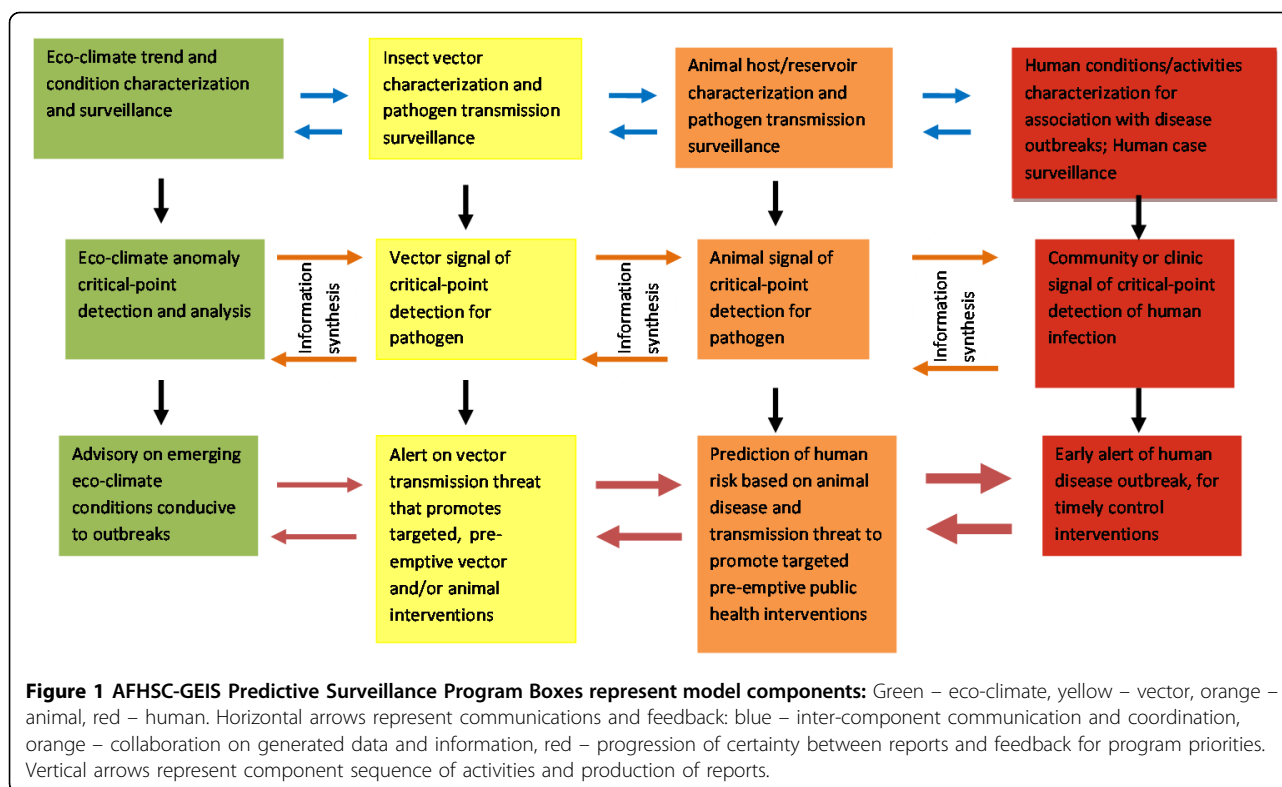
Eco-climate trend and condition characterization and surveillance

Insect vector characterization and pathogen transmission surveillance

Animal host/reservoir characterization and pathogen transmission surveillance

Human conditions/activities characterization for association with disease outbreaks; Human case surveillance

Eco-climate anomaly critical-point detection and analysis

Information synthesis

Vector signal of critical-point detection for pathogen

Information synthesis

Animal signal of critical-point detection for pathogen

Information synthesis

Community or clinic signal of critical-point detection of human infection

Advisory on emerging eco-climate conditions conducive to outbreaks

Alert on vector transmission threat that promotes targeted, pre-emptive vector and/or animal interventions

Prediction of human risk based on animal disease and transmission threat to promote targeted pre-emptive public health interventions

Early alert of human disease outbreak, for timely control interventions

**Figure 1 AFHSC-GEIS Predictive Surveillance Program Boxes represent model components:** Green – eco-climate, yellow – vector, orange – animal, red – human. Horizontal arrows represent communications and feedback: blue – inter-component communication and coordination, orange – collaboration on generated data and information, red – progression of certainty between reports and feedback for program priorities. Vertical arrows represent component sequence of activities and production of reports.